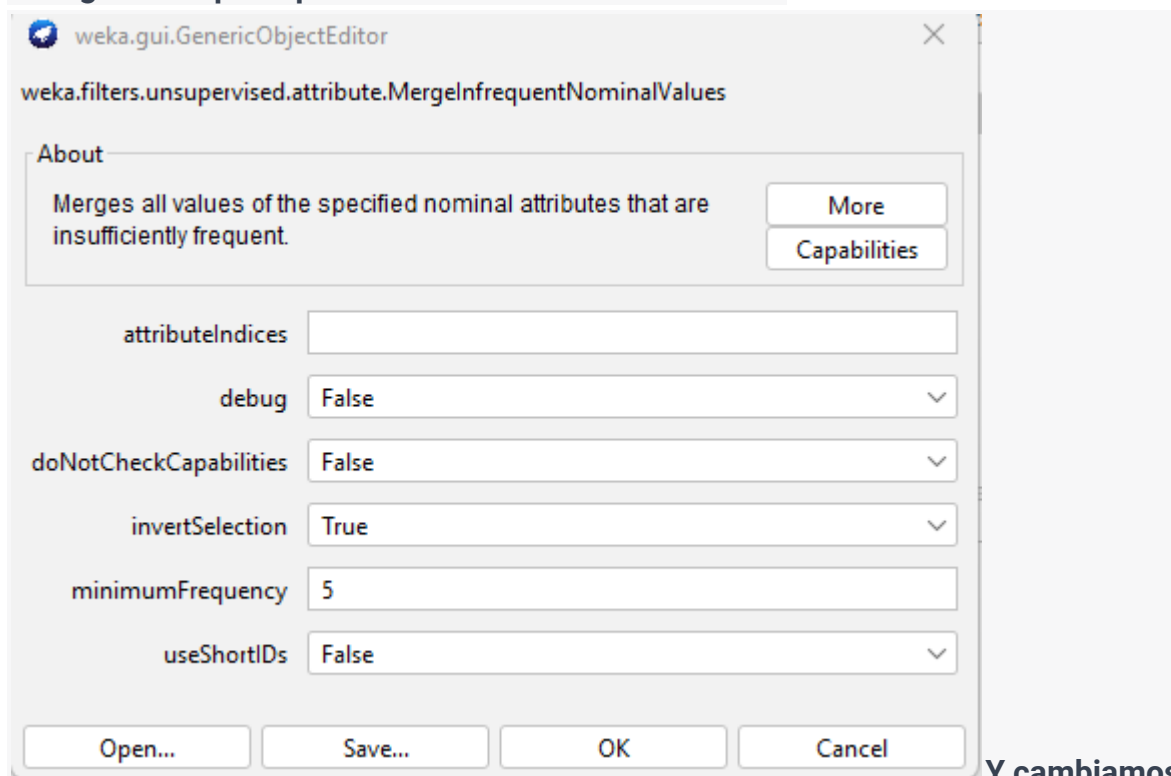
weka.gui.GenericObjectEditor

weka.filters.unsupervised.attribute.MergeInfrequentNominalValues

About

Merges all values of the specified nominal attributes that are insufficiently frequent.

More

Capabilities

attributeIndices

debug False

doNotCheckCapabilities False

invertSelection True

minimumFrequency 5

useShortIDs False

Open... Save... OK Cancel

Y cambiamos